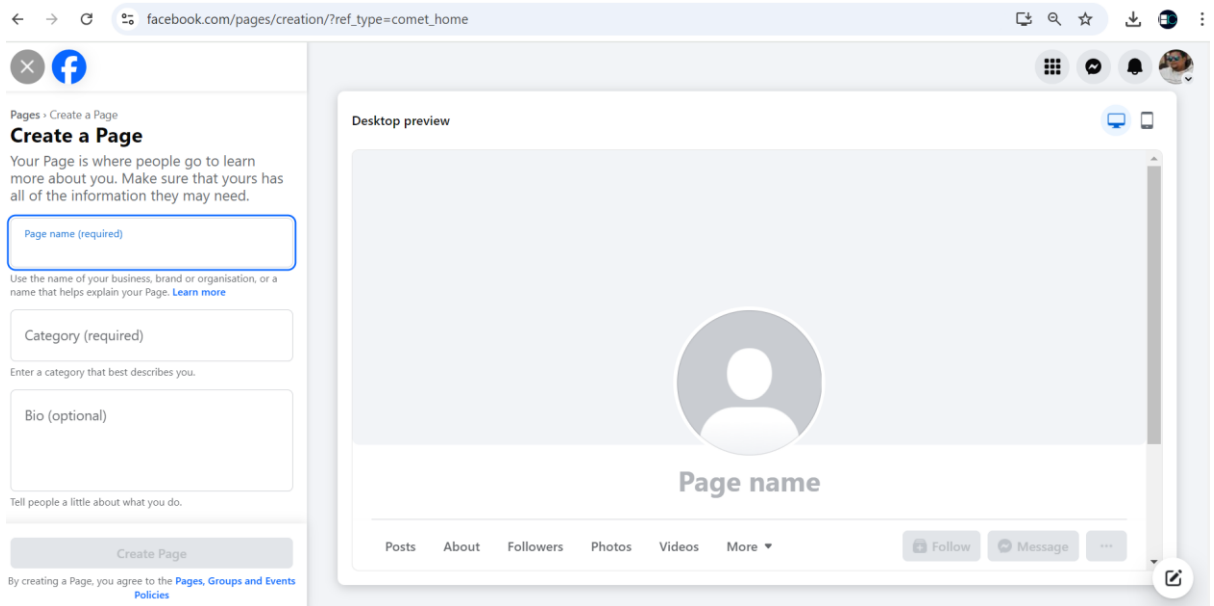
facebook.com/pages/creation/?ref_type=comet_home

Pages › Create a Page
Create a Page
Your Page is where people go to learn more about you. Make sure that yours has all of the information they may need.

Page name (required)

Use the name of your business, brand or organisation, or a name that helps explain your Page. Learn more

Category (required)

Enter a category that best describes you.

Bio (optional)

Tell people a little about what you do.

Create Page

By creating a Page, you agree to the Pages, Groups and Events Policies

Desktop preview

Page name

Posts About Followers Photos Videos More ▾

Follow Message ···